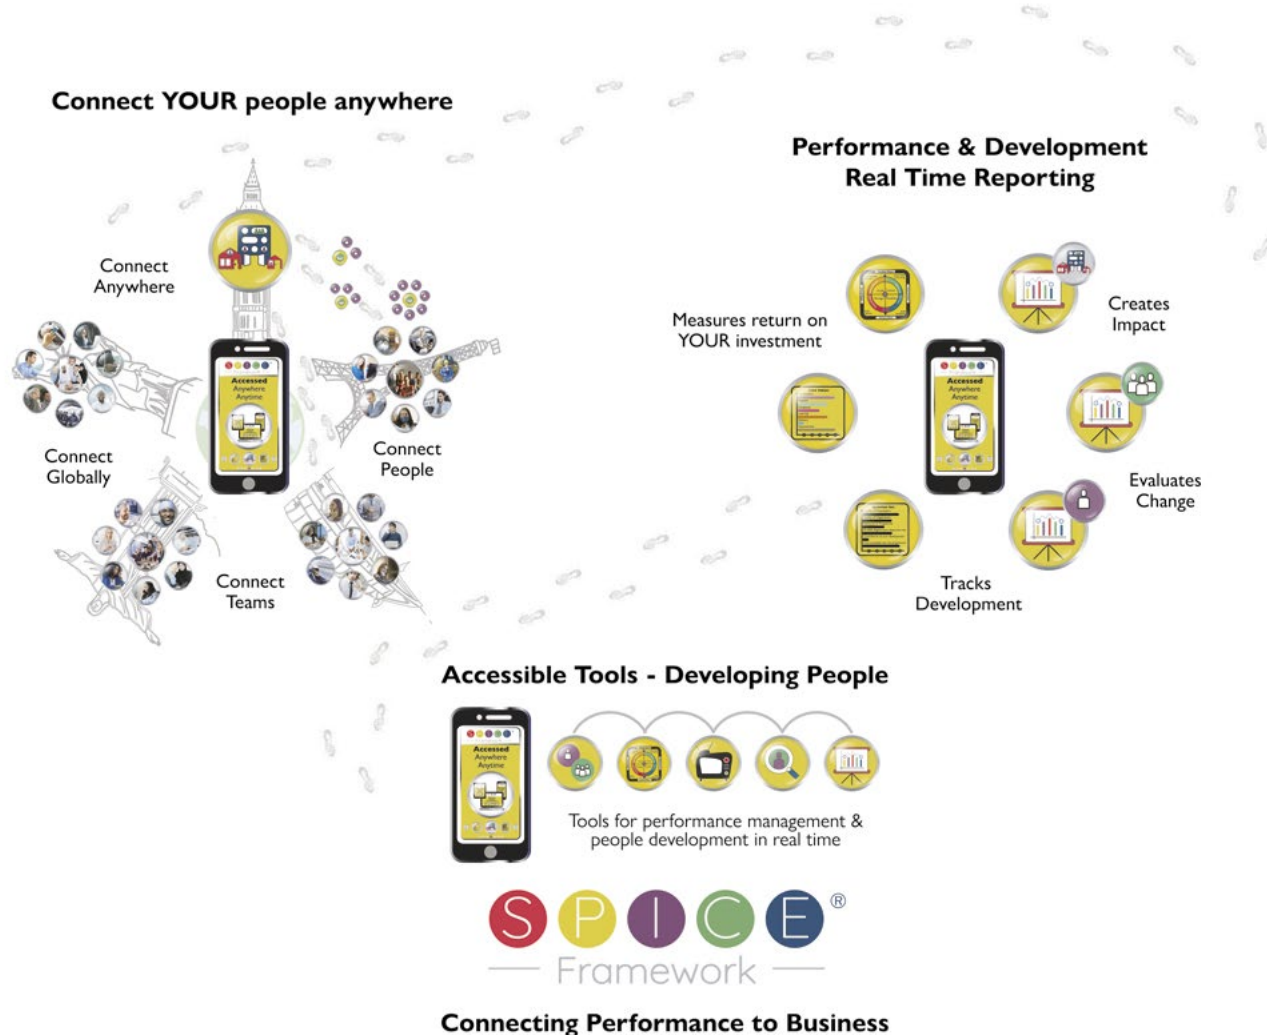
Connect YOUR people anywhere

Connect Anywhere

Connect Globally

Connect People

Connect Teams

Accessed Anywhere Anytime

Performance & Development Real Time Reporting

Measures return on YOUR investment

Creates Impact

Evaluates Change

Tracks Development

Accessible Tools - Developing People

Tools for performance management & people development in real time

SPICE®

Framework

Connecting Performance to Business